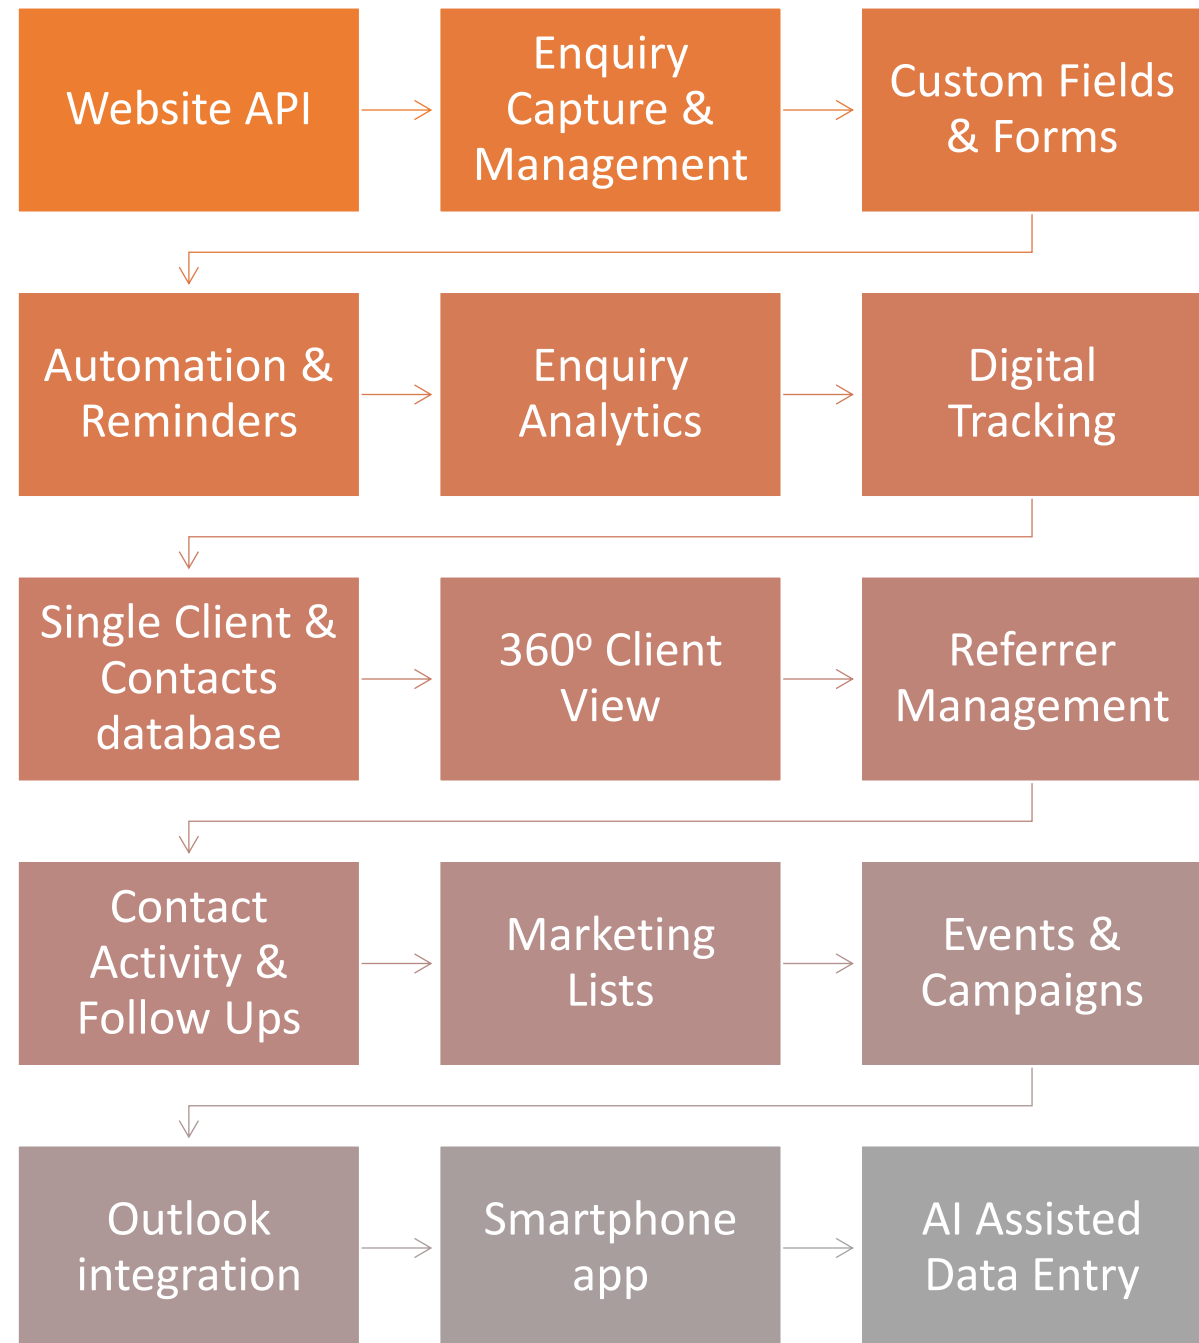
Website API

Enquiry Capture & Management

Custom Fields & Forms

Automation & Reminders

Enquiry Analytics

Digital Tracking

Single Client & Contacts database

360º Client View

Referrer Management

Contact Activity & Follow Ups

Marketing Lists

Events & Campaigns

Outlook integration

Smartphone app

AI Assisted Data Entry